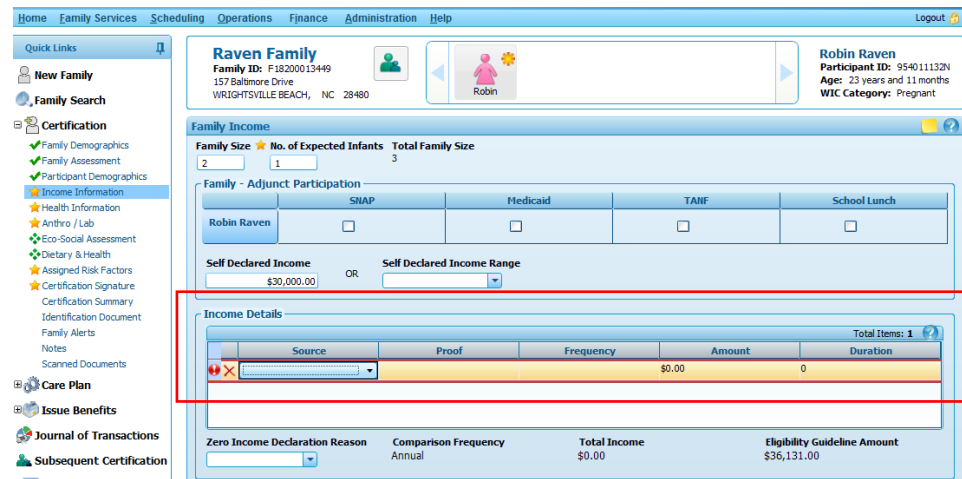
Home Family Services Scheduling Operations Finance Administration Help

Logout

Quick Links

New Family

Family Search

Certification

Family Demographics

Family Assessment

Participant Demographics

Income Information

Health Information

Anthro / Lab

Eco-Social Assessment

Dietary & Health

Assigned Risk Factors

Certification Signature

Certification Summary

Identification Document

Family Alerts

Notes

Scanned Documents

Care Plan

Issue Benefits

Journal of Transactions

Subsequent Certification

Raven Family

Family ID: F18200013449

157 Baltimore Drive

WRIGHTSVILLE BEACH, NC 28480

Robin

Robin Raven

Participant ID: 954011132N

Age: 23 years and 11 months

WIC Category: Pregnant

Family Income

Family Size No. of Expected Infants Total Family Size

2 1 3

Family - Adjunct Participation

| | SNAP | Medicaid | TANF | School Lunch |
|---|---|---|---|---|
| Robin Raven | ☐ | ☐ | ☐ | ☐ |

Self Declared Income

$30,000.00

OR

Self Declared Income Range

Income Details

Total Items: 1

| | Source | Proof | Frequency | Amount | Duration |
|---|---|---|---|---|---|
| | | | | $0.00 | 0 |

Zero Income Declaration Reason

Comparison Frequency

Annual

Total Income

$0.00

Eligibility Guideline Amount

$36,131.00